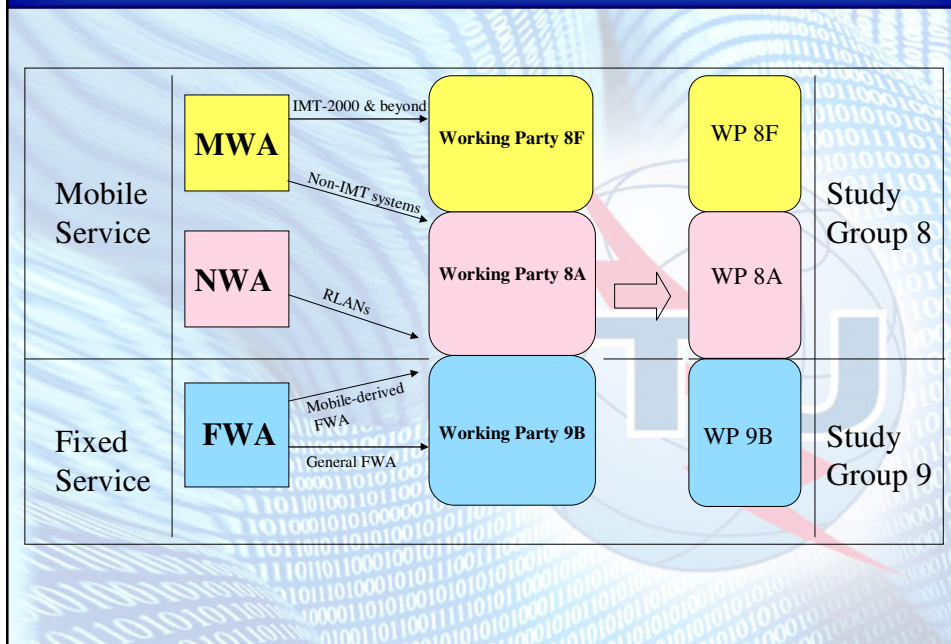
Mobile Service

MWA

IMT-2000 & beyond

Non-IMT systems

NWA

RLANs

Fixed Service

FWA

Mobile-derived FWA

General FWA

Working Party 8F

Working Party 8A

Working Party 9B

WP 8F

WP 8A

WP 9B

Study Group 8

Study Group 9